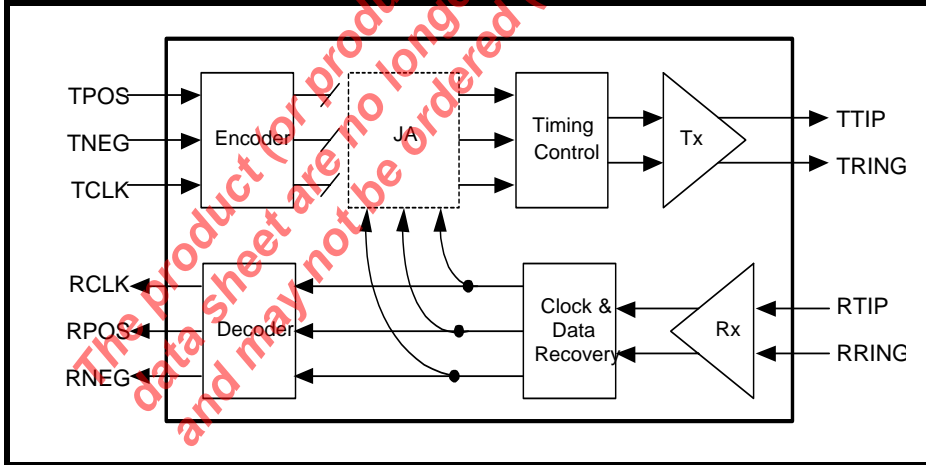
TPOS
TNEG
TCLK
Encoder
JA
Timing Control
Tx
TTIP
TRING
RCLK
RPOS
RNEG
Decoder
Clock & Data Recovery
Rx
RTIP
RRING

The product (or product in this) data sheet are no longer (and) and may not be ordered (